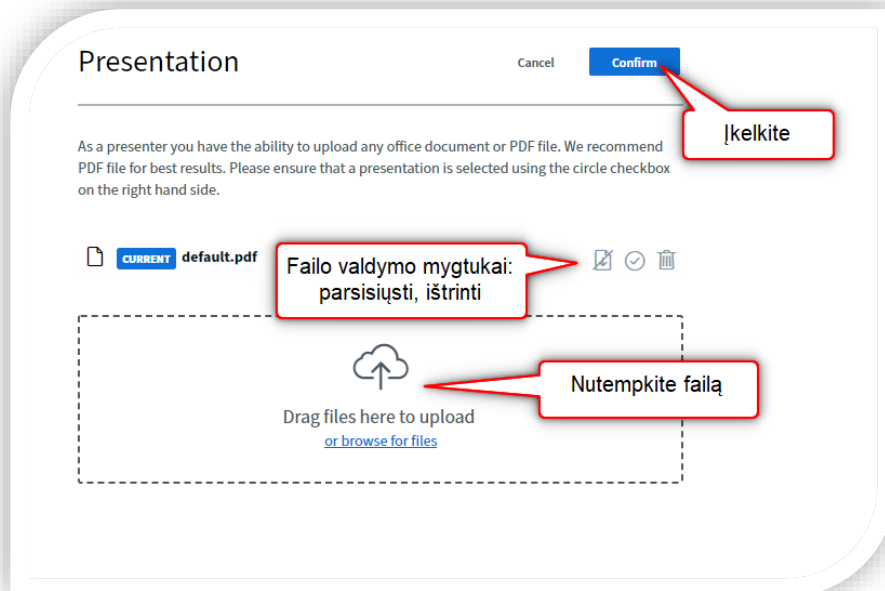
Presentation

Cancel

Confirm

Įkelkite

As a presenter you have the ability to upload any office document or PDF file. We recommend PDF file for best results. Please ensure that a presentation is selected using the circle checkbox on the right hand side.

CURRENT default.pdf

Failo valdymo mygtukai: parsisiųsti, ištrinti

Nutempkite failą

Drag files here to upload

or browse for files